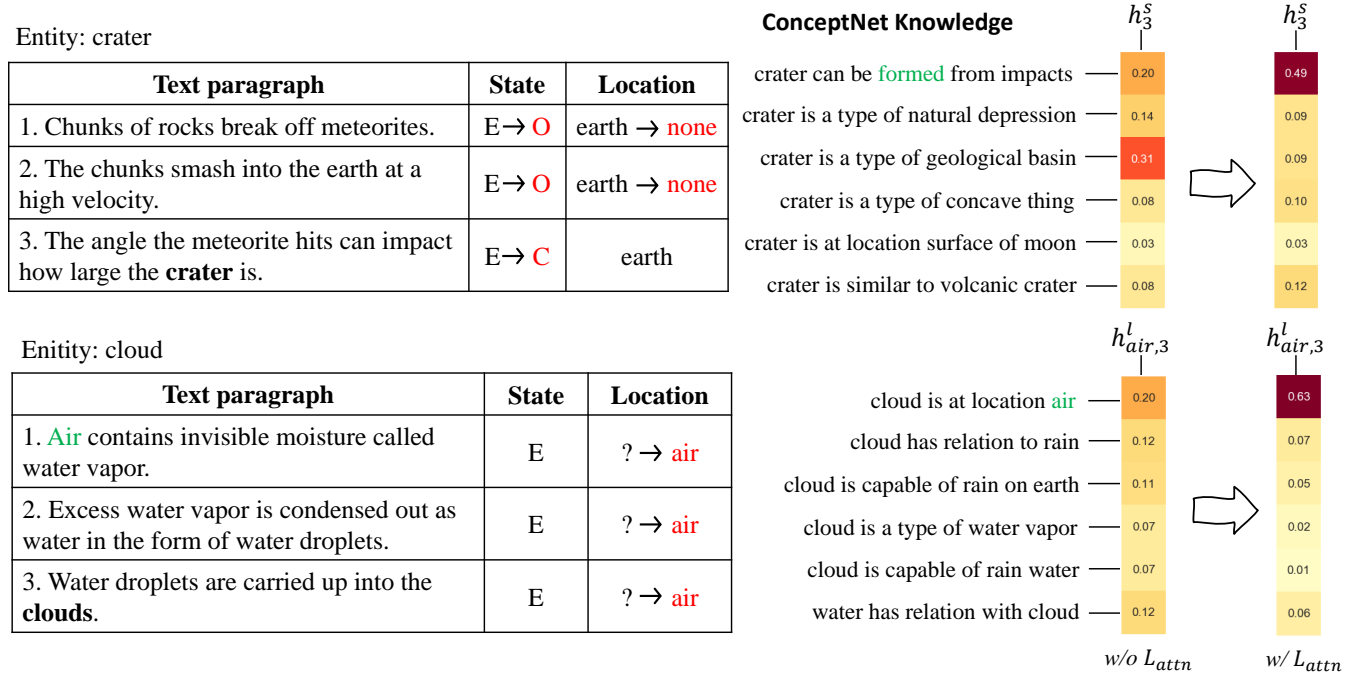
Entity: crater

| Text paragraph | State | Location |
|---|---|---|
| 1. Chunks of rocks break off meteorites. | E→ O | earth → none |
| 2. The chunks smash into the earth at a high velocity. | E→ O | earth → none |
| 3. The angle the meteorite hits can impact how large the **crater** is. | E→ C | earth |

Enitity: cloud

| Text paragraph | State | Location |
|---|---|---|
| 1. Air contains invisible moisture called water vapor. | E | ? → air |
| 2. Excess water vapor is condensed out as water in the form of water droplets. | E | ? → air |
| 3. Water droplets are carried up into the **clouds**. | E | ? → air |

ConceptNet Knowledge

$h_3^s$ $h_3^s$

crater can be formed from impacts 0.20 0.49
crater is a type of natural depression 0.14 0.09
crater is a type of geological basin 0.31 0.09
crater is a type of concave thing 0.08 0.10
crater is at location surface of moon 0.03 0.03
crater is similar to volcanic crater 0.08 0.12

$h_{air,3}^l$ $h_{air,3}^l$

cloud is at location air 0.20 0.63
cloud has relation to rain 0.12 0.07
cloud is capable of rain on earth 0.11 0.05
cloud is a type of water vapor 0.07 0.02
cloud is capable of rain water 0.07 0.01
water has relation with cloud 0.12 0.06

$w/o\ L_{attn}$ $w/\ L_{attn}$